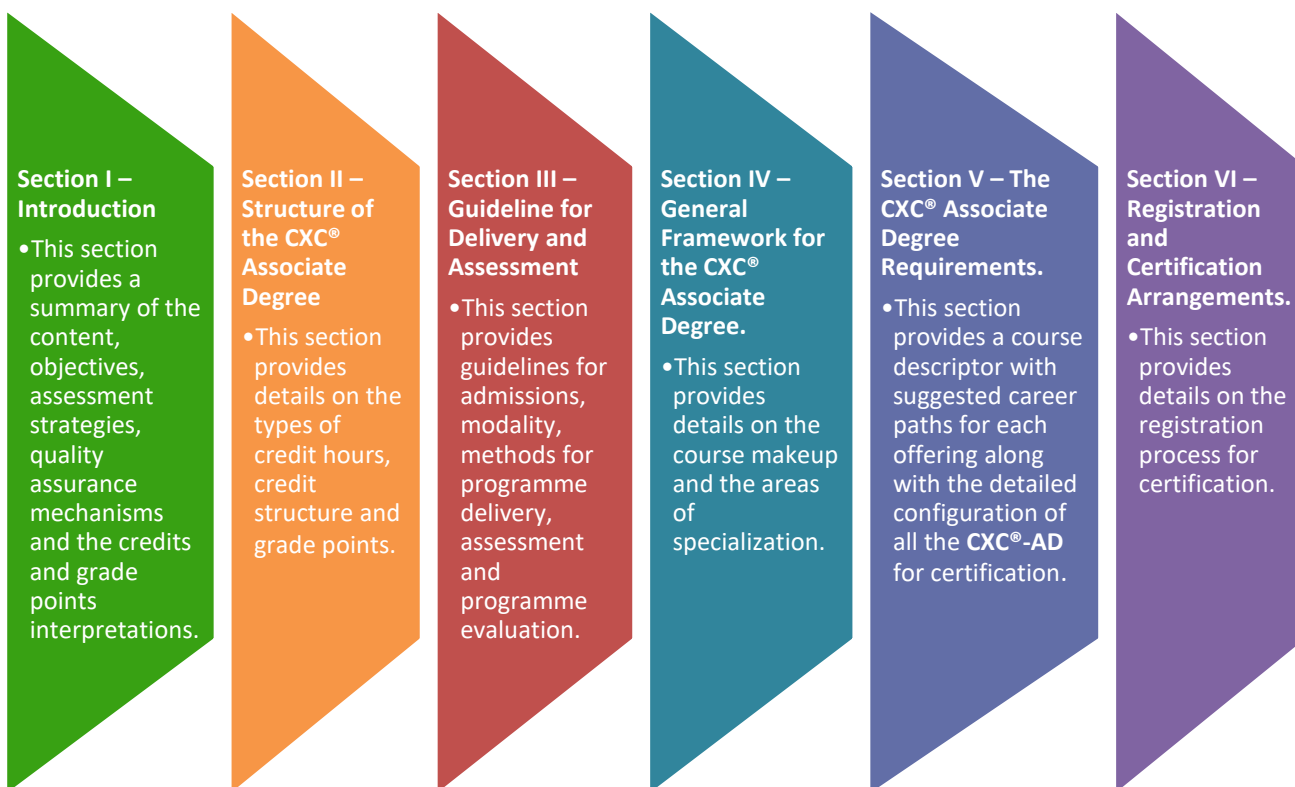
Section I – Introduction

•This section provides a summary of the content, objectives, assessment strategies, quality assurance mechanisms and the credits and grade points interpretations.

Section II – Structure of the CXC® Associate Degree

•This section provides details on the types of credit hours, credit structure and grade points.

Section III – Guideline for Delivery and Assessment

•This section provides guidelines for admissions, modality, methods for programme delivery, assessment and programme evaluation.

Section IV – General Framework for the CXC® Associate Degree.

•This section provides details on the course makeup and the areas of specialization.

Section V – The CXC® Associate Degree Requirements.

•This section provides a course descriptor with suggested career paths for each offering along with the detailed configuration of all the CXC®-AD for certification.

Section VI – Registration and Certification Arrangements.

•This section provides details on the registration process for certification.